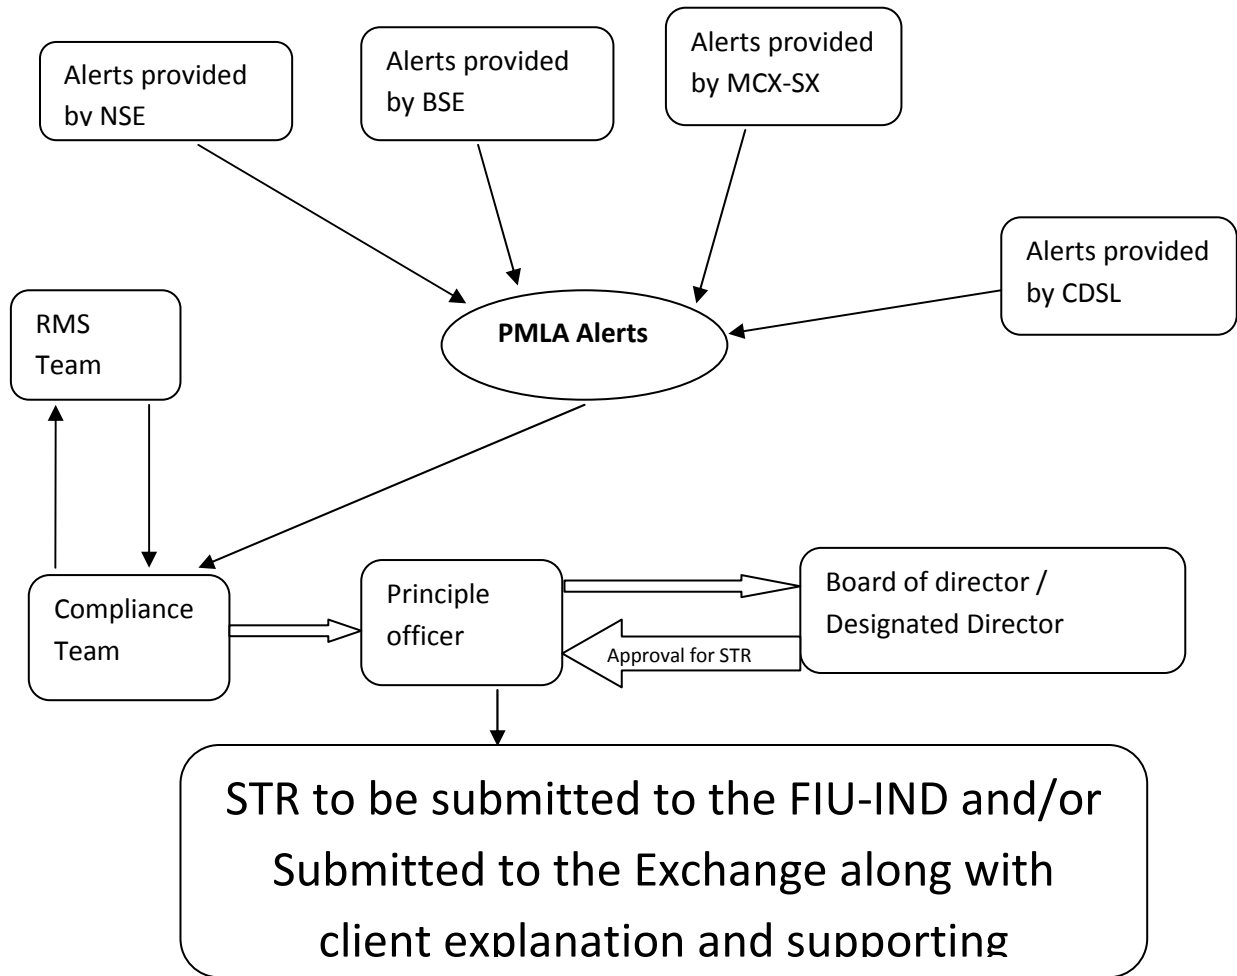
Alerts provided by NSE

Alerts provided by BSE

Alerts provided by MCX-SX

Alerts provided by CDSL

RMS Team

**PMLA Alerts**

Compliance Team

Principle officer

Board of director / Designated Director

Approval for STR

STR to be submitted to the FIU-IND and/or Submitted to the Exchange along with client explanation and supporting